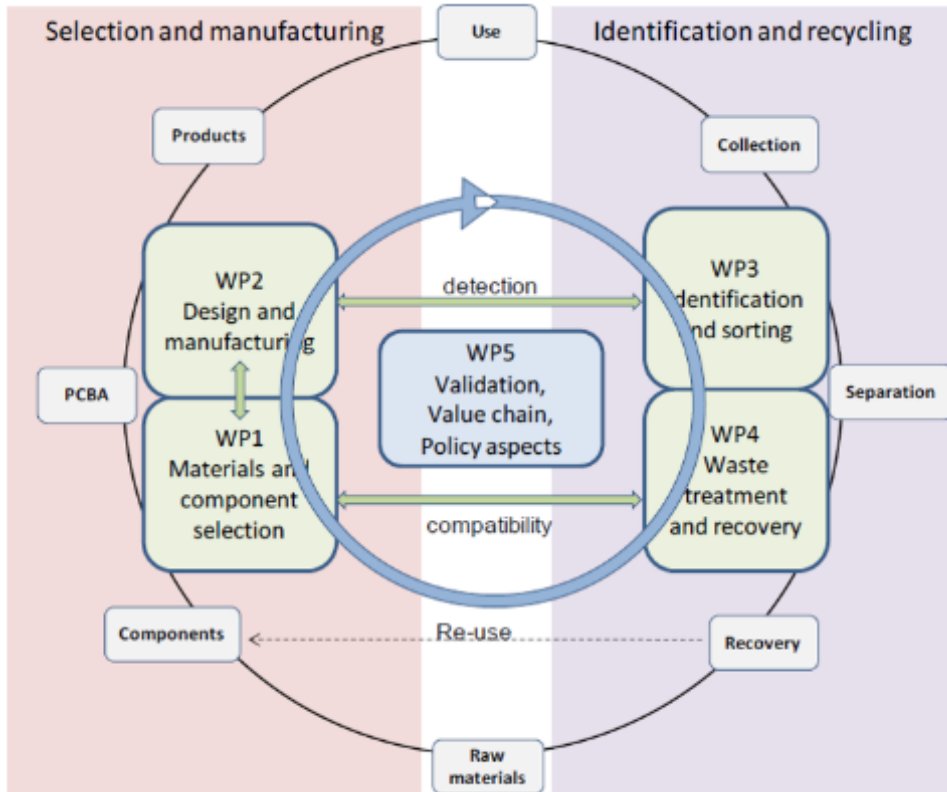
Selection and manufacturing

Use

Identification and recycling

Products

Collection

WP2 Design and manufacturing

detection

WP3 Identification and sorting

PCBA

WP5 Validation, Value chain, Policy aspects

Separation

WP1 Materials and component selection

compatibility

WP4 Waste treatment and recovery

Components

Re-use

Recovery

Raw materials